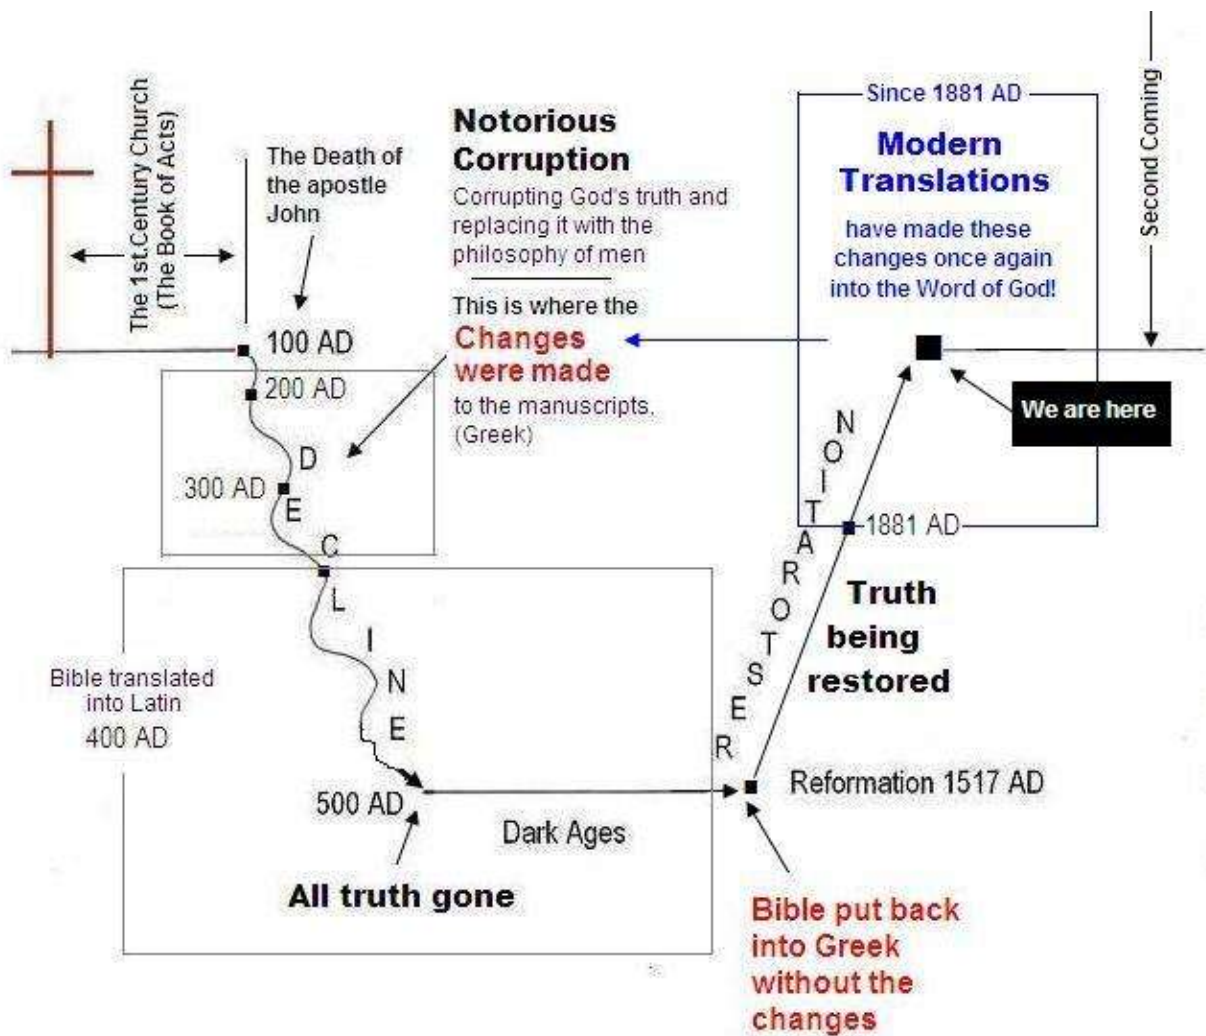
The 1st.Century Church (The Book of Acts)

The Death of the apostle John

100 AD

200 AD

300 AD

DECLINE

Notorious Corruption

Corrupting God's truth and replacing it with the philosophy of men

This is where the Changes were made to the manuscripts. (Greek)

Since 1881 AD

Modern Translations

have made these changes once again into the Word of God!

Second Coming

We are here

RESTORATION

1881 AD

Truth being restored

Bible translated into Latin

400 AD

500 AD

Dark Ages

All truth gone

Reformation 1517 AD

Bible put back into Greek without the changes